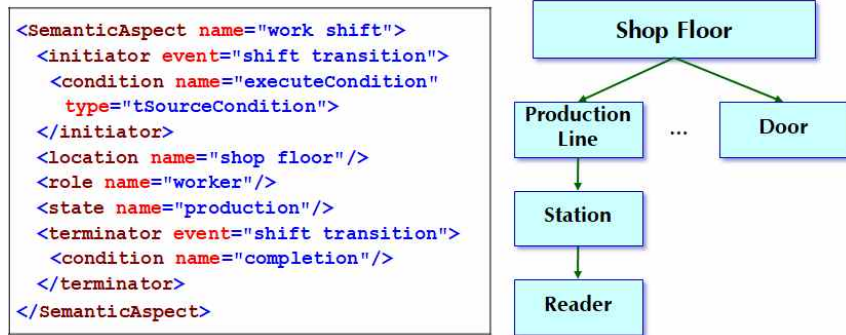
<SemanticAspect name="work shift">
  <initiator event="shift transition">
   <condition name="executeCondition"
    type="tSourceCondition">
  </initiator>
  <location name="shop floor"/>
  <role name="worker"/>
  <state name="production"/>
  <terminator event="shift transition">
   <condition name="completion"/>
  </terminator>
</SemanticAspect>

Shop Floor

Production Line

...

Door

Station

Reader